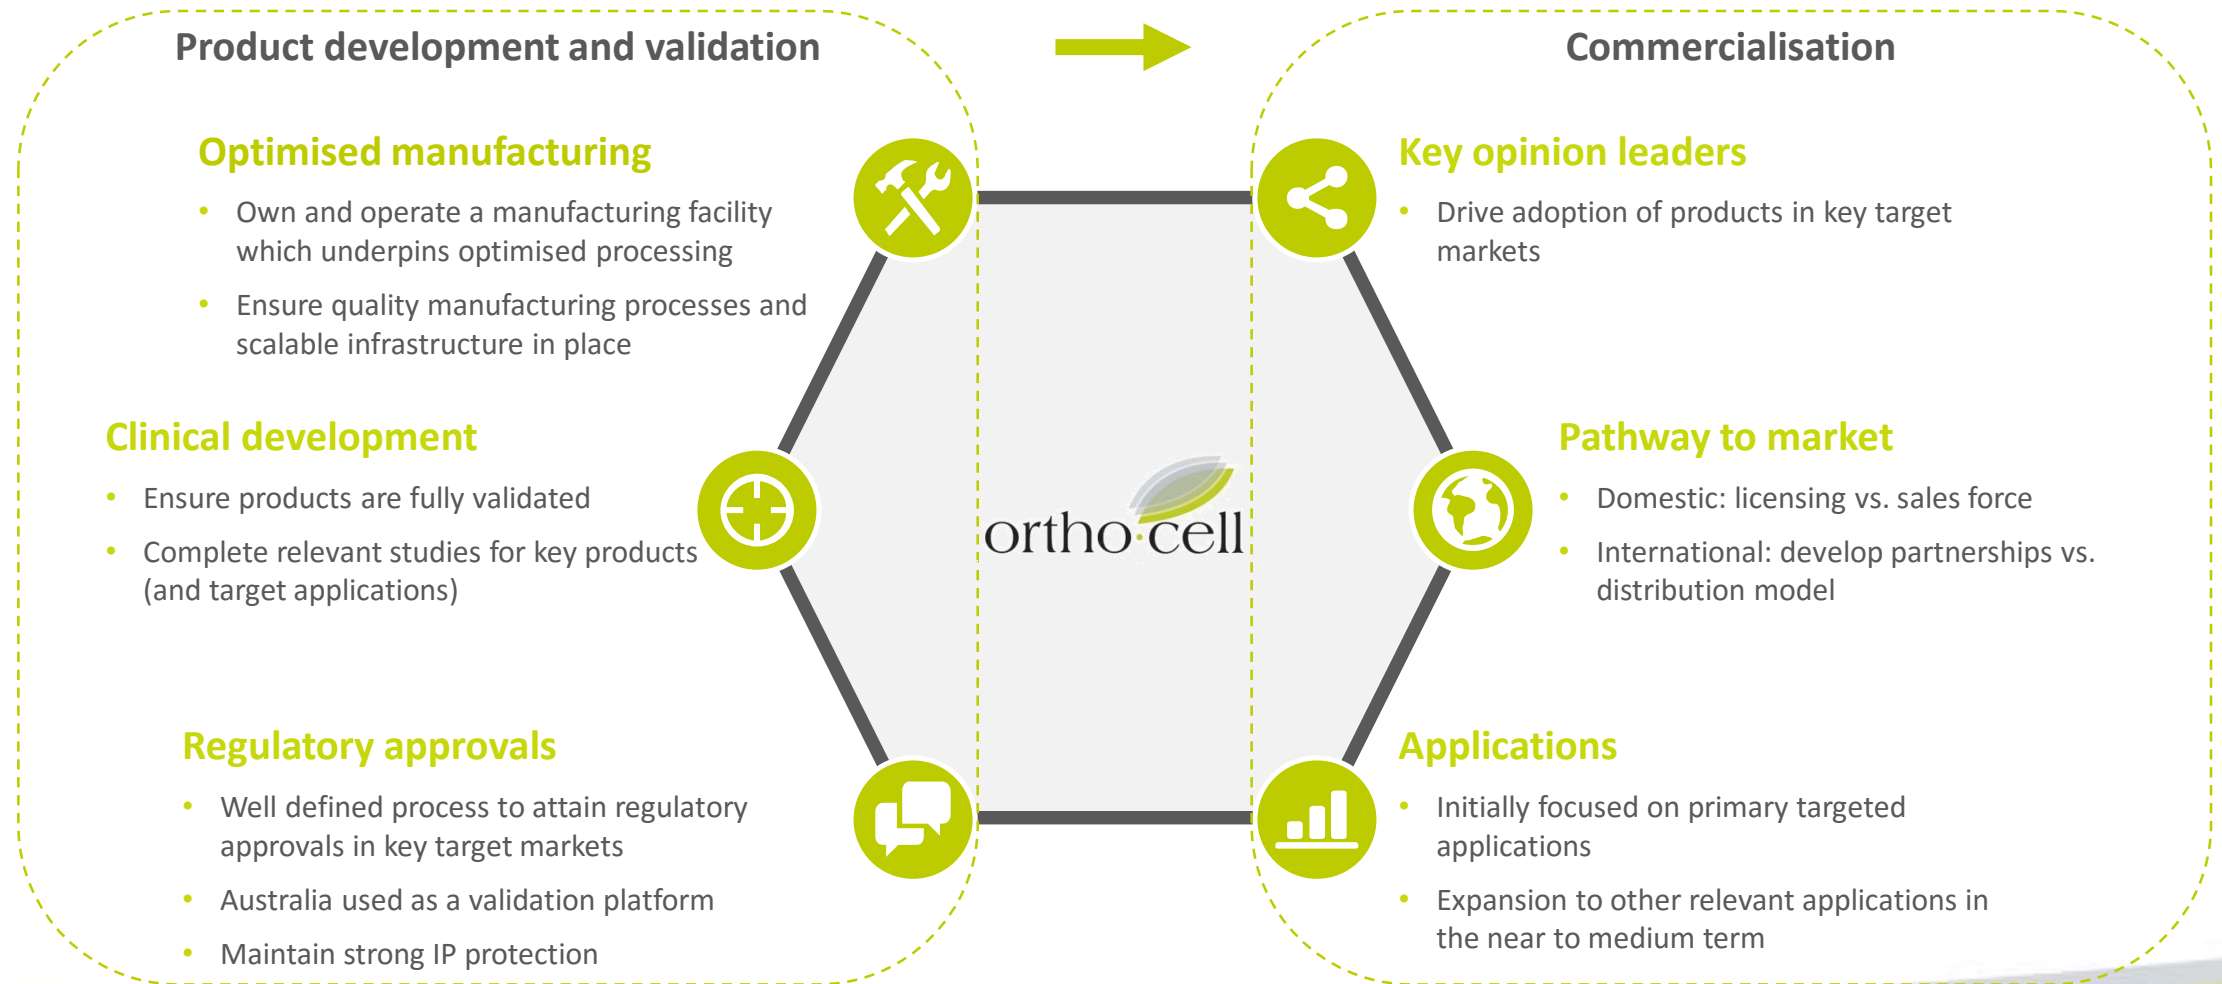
Product development and validation

Commercialisation

Optimised manufacturing

- Own and operate a manufacturing facility which underpins optimised processing
- Ensure quality manufacturing processes and scalable infrastructure in place

Clinical development

- Ensure products are fully validated
- Complete relevant studies for key products (and target applications)

Regulatory approvals

- Well defined process to attain regulatory approvals in key target markets
- Australia used as a validation platform
- Maintain strong IP protection

ortho·cell

Key opinion leaders

- Drive adoption of products in key target markets

Pathway to market

- Domestic: licensing vs. sales force
- International: develop partnerships vs. distribution model

Applications

- Initially focused on primary targeted applications
- Expansion to other relevant applications in the near to medium term